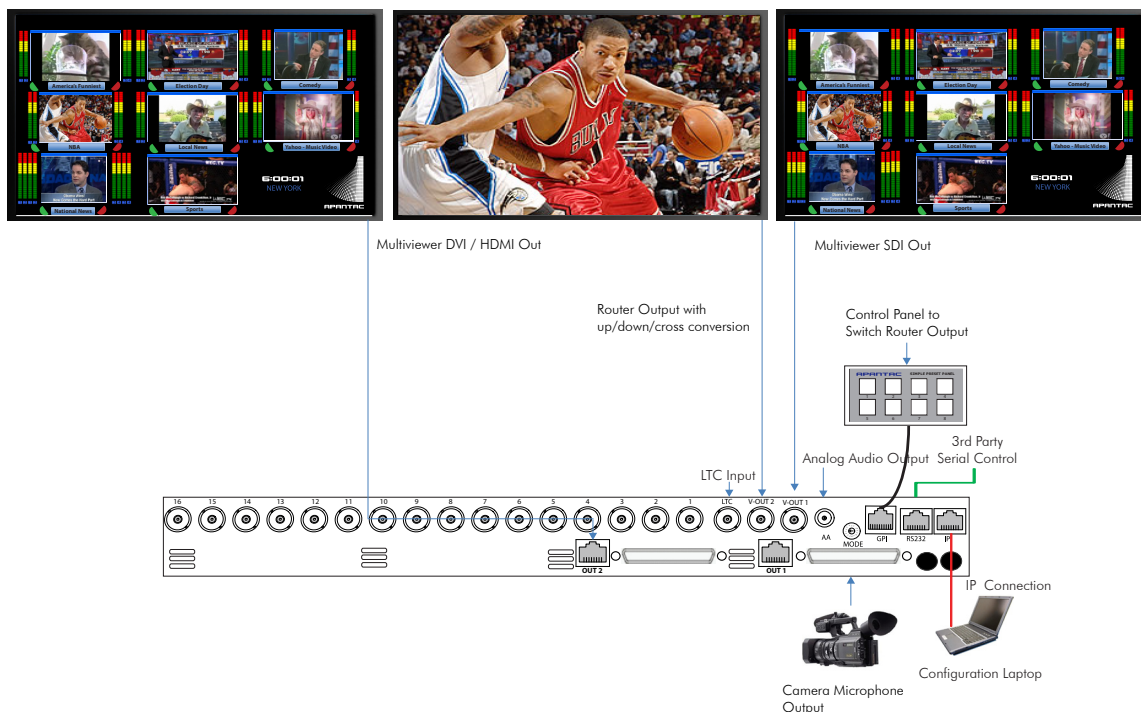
America's Funniest
Election Day
Comedy
NBA
Local News
Yahoo - Music Video
National News
Sports
6:00:01
NEW YORK
APANTAC

America's Funniest
Election Day
Comedy
NBA
Local News
Yahoo - Music Video
National News
Sports
6:00:01
NEW YORK
APANTAC

Multiviewer DVI / HDMI Out

Multiviewer SDI Out

Router Output with up/down/cross conversion

Control Panel to Switch Router Output

APANTAC SIMPLE PRESET PANEL

3rd Party Serial Control

LTC Input

Analog Audio Output

16 15 14 13 12 11 10 9 8 7 6 5 4 3 2 1 LTC V-OUT 2 V-OUT 1

AA

MODE

GPI RS232 IP

OUT 2

OUT 1

IP Connection

Configuration Laptop

Camera Microphone Output